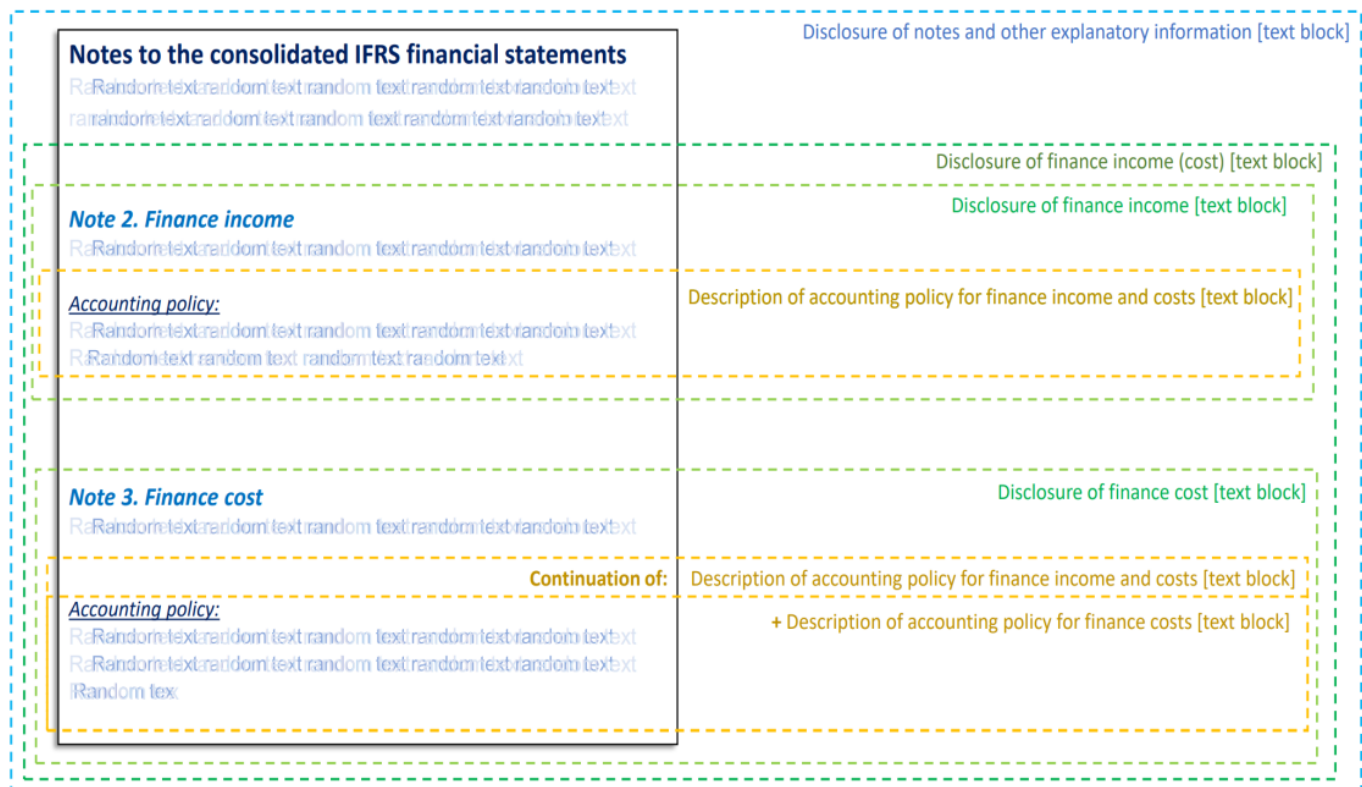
Disclosure of notes and other explanatory information [text block]

Notes to the consolidated IFRS financial statements

Random text random text random text random text random text
random text random text random text random text random text

Disclosure of finance income (cost) [text block]

Disclosure of finance income [text block]

Note 2. Finance income

Random text random text random text random text random text

Description of accounting policy for finance income and costs [text block]

Accounting policy:

Random text random text random text random text random text
Random text random text random text random text

Note 3. Finance cost

Disclosure of finance cost [text block]

Random text random text random text random text random text

Continuation of: Description of accounting policy for finance income and costs [text block]

Accounting policy:

+ Description of accounting policy for finance costs [text block]

Random text random text random text random text random text
Random text random text random text random text random text
Random tex